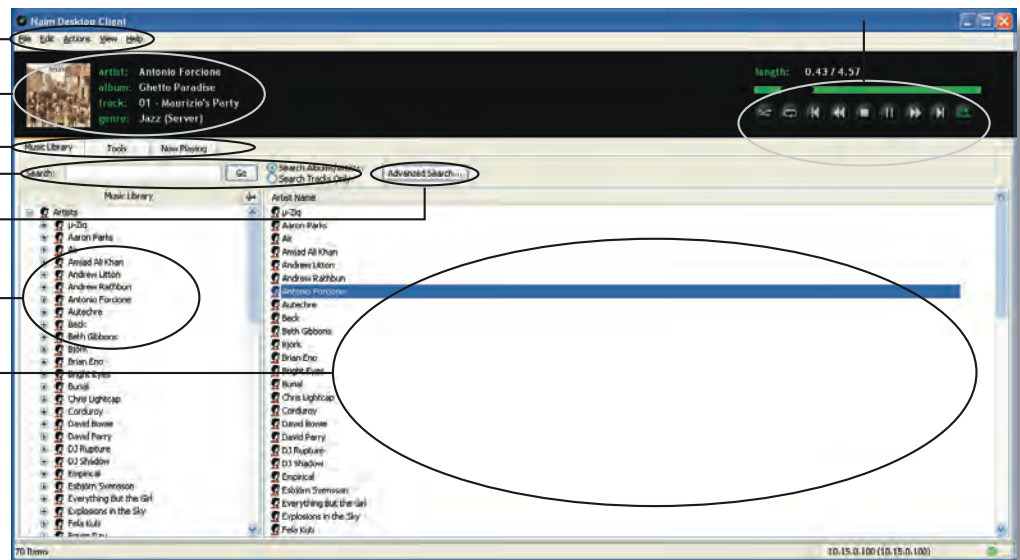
Naim Desktop Client

File Edit Actions View Help

artist: Antonio Forcione
album: Ghetto Paradise
track: 01 - Maurizio's Party
genre: Jazz (Server)

length: 0.43 / 4.57

Music Library Tools Now Playing

Search: Go
Search Albums/Artists
Search Tracks Only
Advanced Search...

Music Library
Artists
µ-Ziq
Aaron Parks
Air
Amjad Ali Khan
Andrew Litton
Andrew Rathbun
Antonio Forcione
Autechre
Beck
Beth Gibbons
Bjork
Brian Eno
Bright Eyes
Burial
Chris Lightcap
Corduroy
David Bowie
David Parry
DJ Rupture
DJ Shadow
Empirical
Esbjörn Svensson
Everything But the Girl
Explosions in the Sky
Fela Kuti
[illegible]

Artist Name
µ-Ziq
Aaron Parks
Air
Amjad Ali Khan
Andrew Litton
Andrew Rathbun
Antonio Forcione
Autechre
Beck
Beth Gibbons
Bjork
Brian Eno
Bright Eyes
Burial
Chris Lightcap
Corduroy
David Bowie
David Parry
DJ Rupture
DJ Shadow
Empirical
Esbjörn Svensson
Everything But the Girl
Explosions in the Sky
Fela Kuti

70 Items
10.15.0.100 (10.15.0.100)